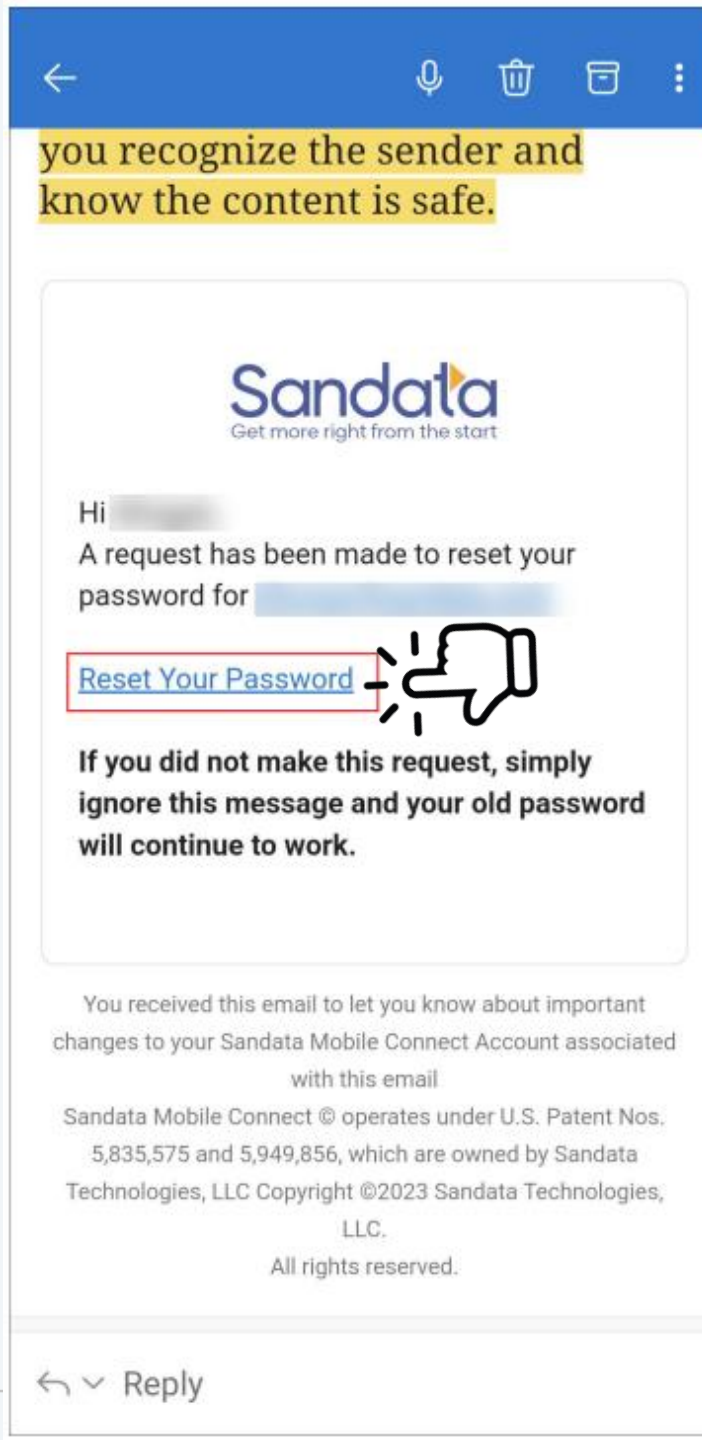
you recognize the sender and know the content is safe.

Sandata
Get more right from the start

Hi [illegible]
A request has been made to reset your password for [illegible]

Reset Your Password

**If you did not make this request, simply ignore this message and your old password will continue to work.**

You received this email to let you know about important changes to your Sandata Mobile Connect Account associated with this email
Sandata Mobile Connect © operates under U.S. Patent Nos. 5,835,575 and 5,949,856, which are owned by Sandata Technologies, LLC Copyright ©2023 Sandata Technologies, LLC.
All rights reserved.

Reply